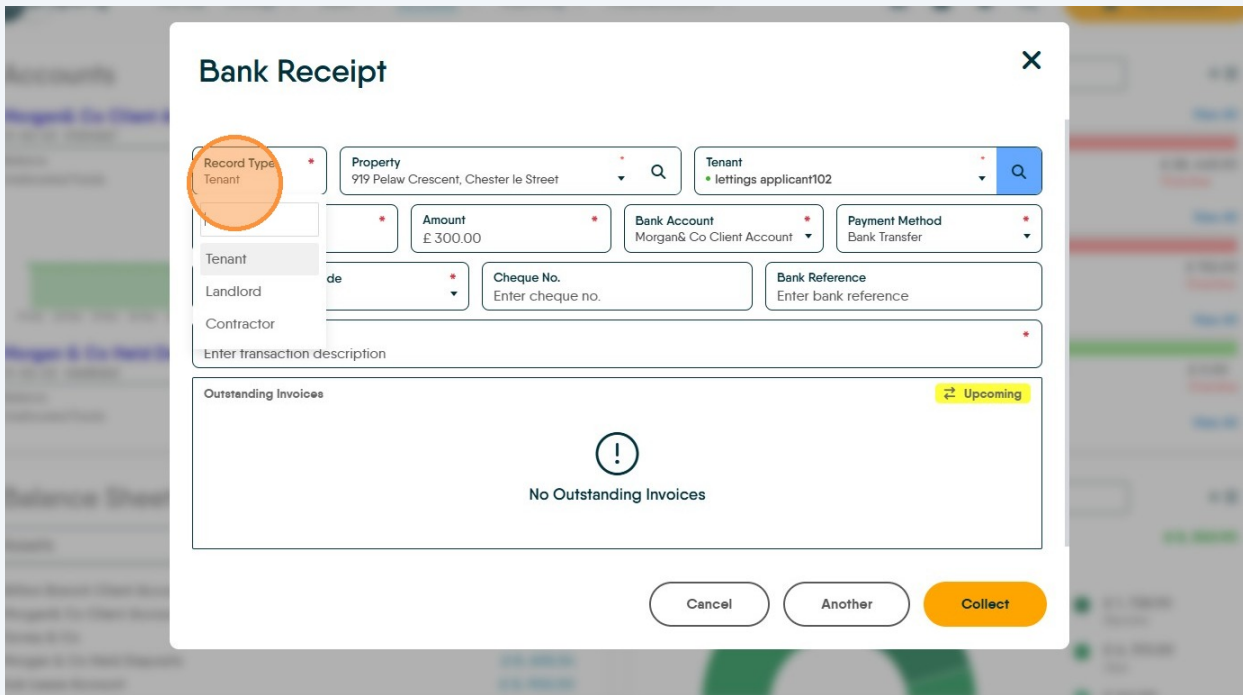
Bank Receipt

Record Type *
Tenant

Property *
919 Pelaw Crescent, Chester le Street

Tenant *
• lettings applicant102

Tenant
Landlord
Contractor

*

Amount *
£ 300.00

Bank Account *
Morgan& Co Client Account

Payment Method *
Bank Transfer

de *

Cheque No.
Enter cheque no.

Bank Reference
Enter bank reference

*
Enter transaction description

Outstanding Invoices

Upcoming

!

No Outstanding Invoices

Cancel
Another
Collect